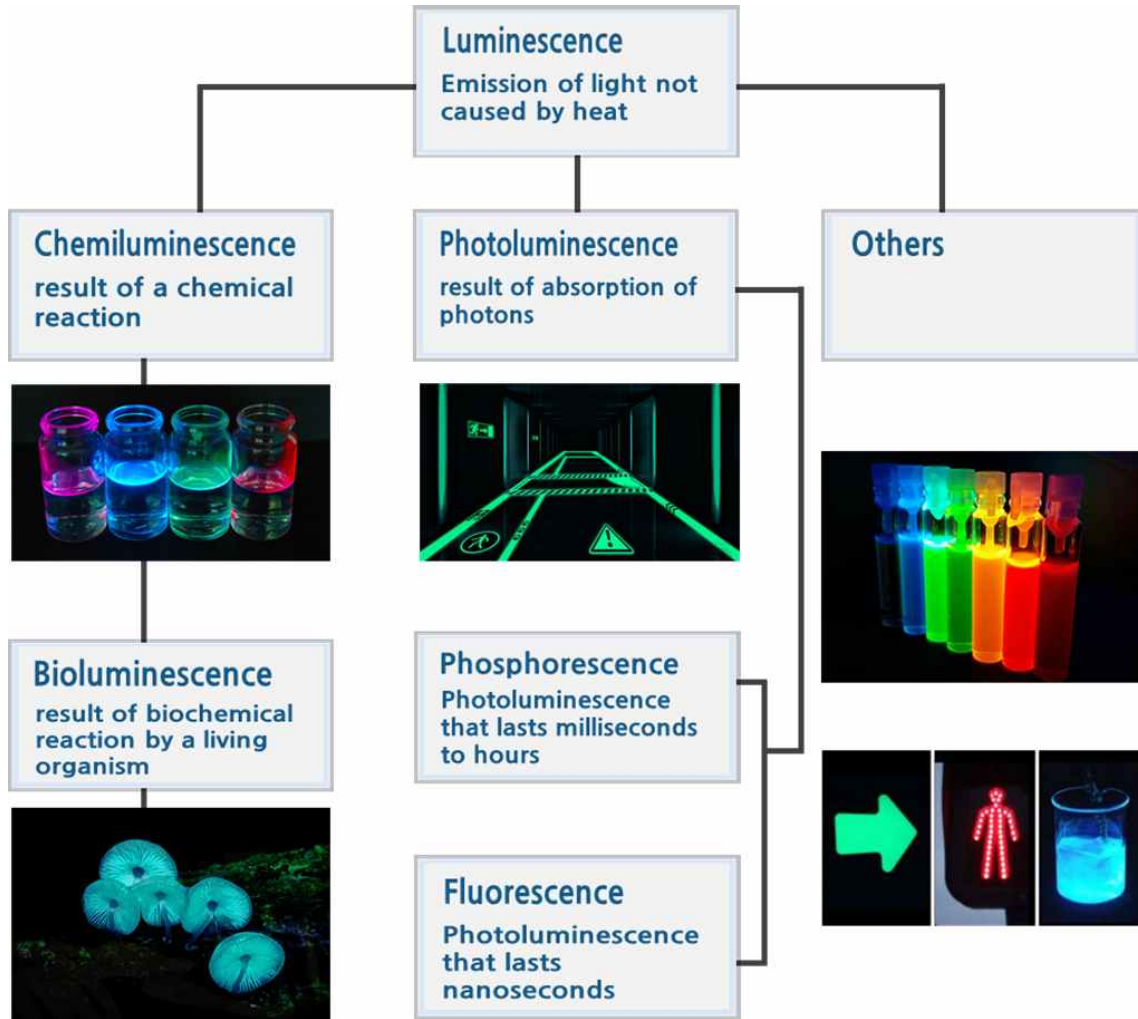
Luminescence
Emission of light not caused by heat

Chemiluminescence
result of a chemical reaction

Photoluminescence
result of absorption of photons

Others

Bioluminescence
result of biochemical reaction by a living organism

Phosphorescence
Photoluminescence that lasts milliseconds to hours

Fluorescence
Photoluminescence that lasts nanoseconds